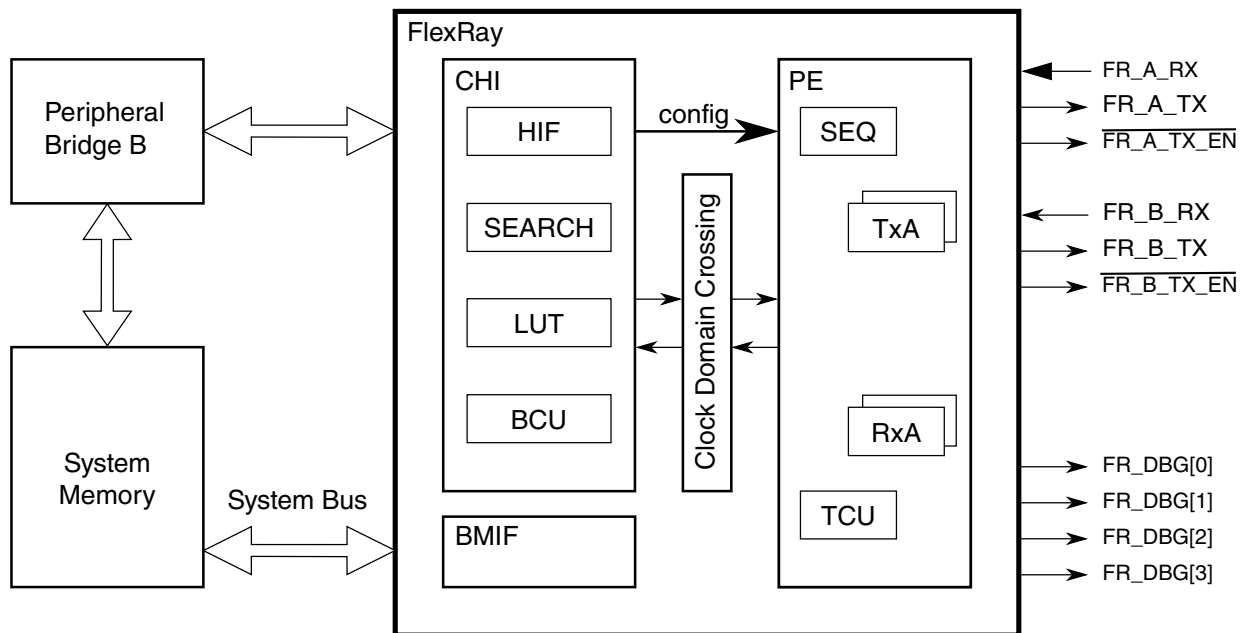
FlexRay

Peripheral Bridge B

System Memory

System Bus

CHI

HIF

SEARCH

LUT

BCU

BMIF

config

Clock Domain Crossing

PE

SEQ

TxA

RxA

TCU

FR_A_RX

FR_A_TX

$\overline{\text{FR\_A\_TX\_EN}}$

FR_B_RX

FR_B_TX

$\overline{\text{FR\_B\_TX\_EN}}$

FR_DBG[0]

FR_DBG[1]

FR_DBG[2]

FR_DBG[3]